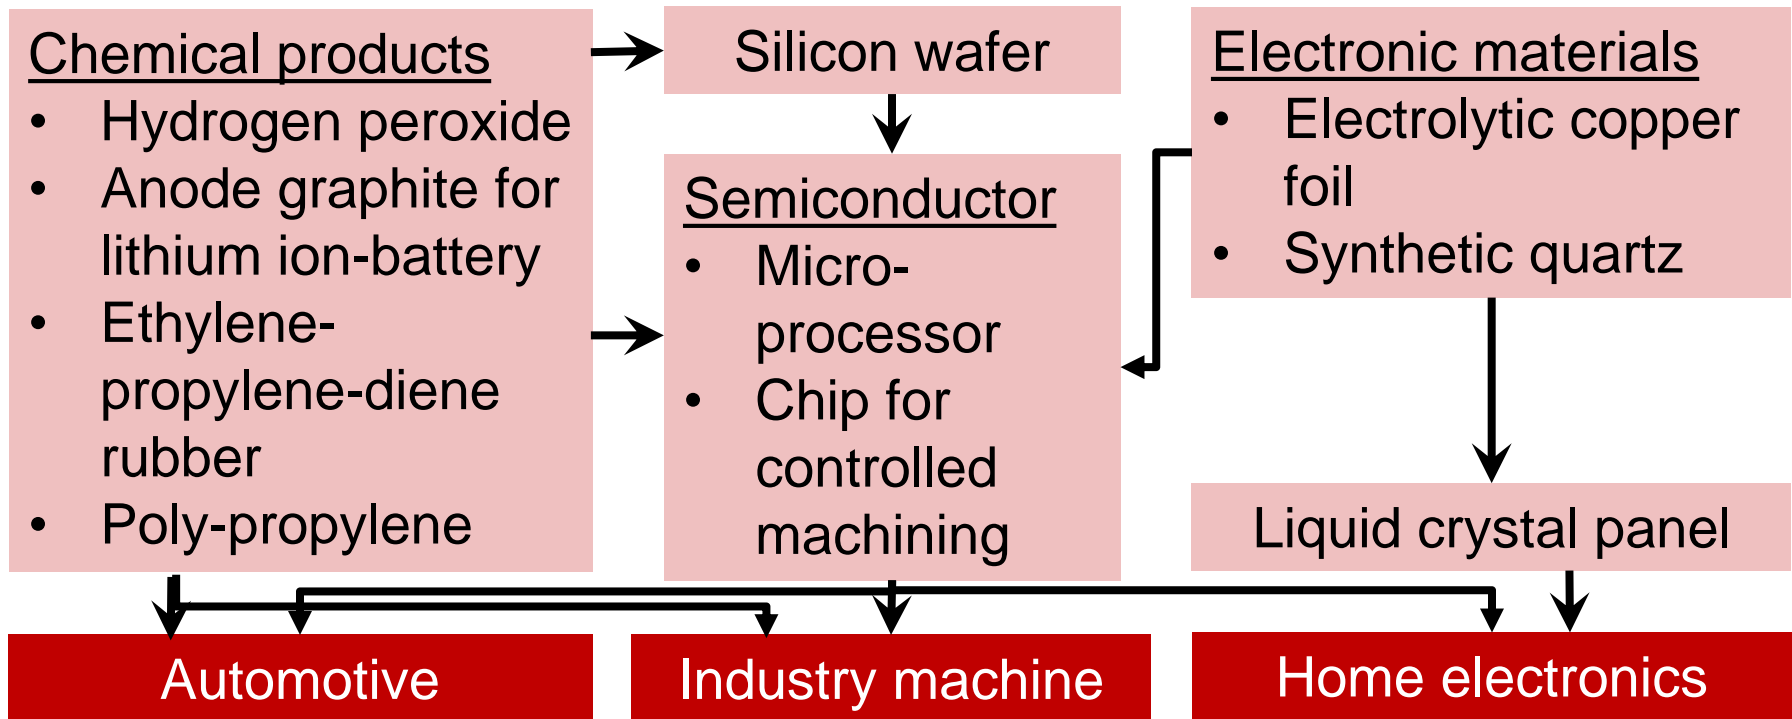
Chemical products
• Hydrogen peroxide
• Anode graphite for lithium ion-battery
• Ethylene-propylene-diene rubber
• Poly-propylene

Silicon wafer

Semiconductor
• Micro-processor
• Chip for controlled machining

Electronic materials
• Electrolytic copper foil
• Synthetic quartz

Liquid crystal panel

Automotive

Industry machine

Home electronics